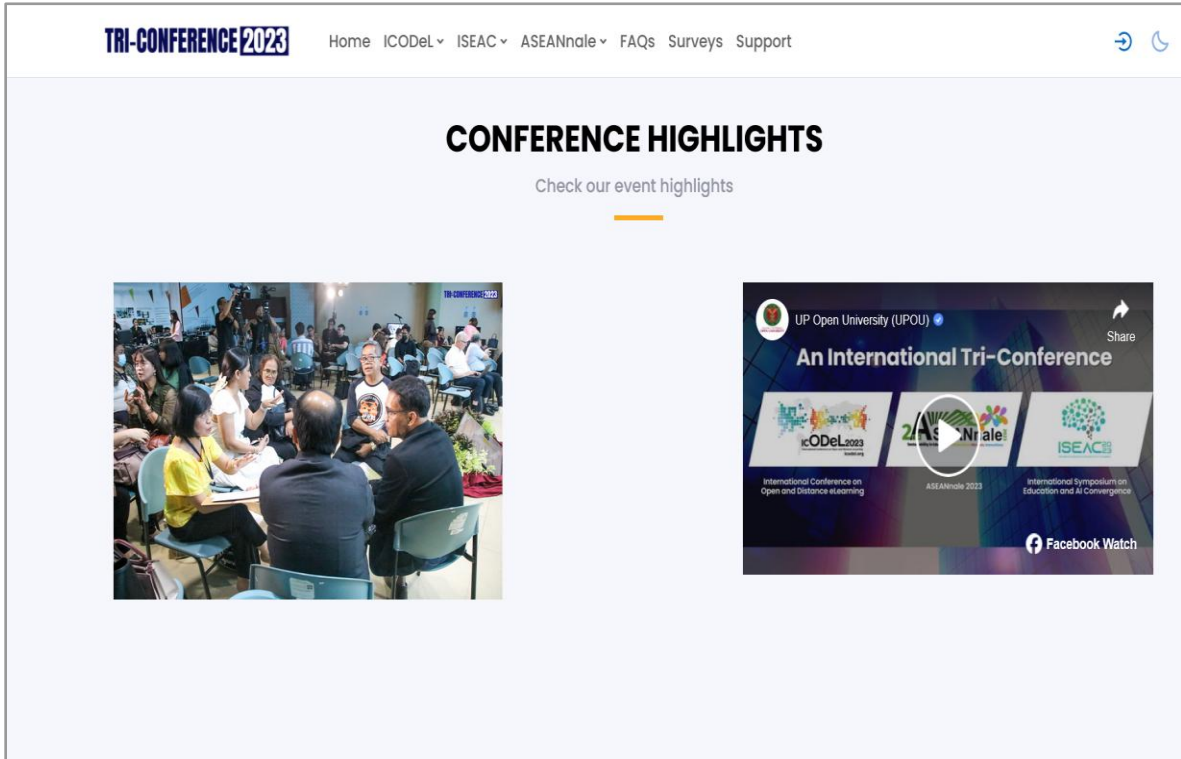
TRI-CONFERENCE 2023

Home ICODeL ISEAC ASEANnale FAQs Surveys Support

CONFERENCE HIGHLIGHTS

Check our event highlights

TRI-CONFERENCE 2023

UP Open University (UPOU)

Share

An International Tri-Conference

ICODeL 2023

International Conference on Open and Distance eLearning

2 ASEANnale

ASEANnale 2023

ISEAC 2023

International Symposium on Education and AI Convergence

Facebook Watch